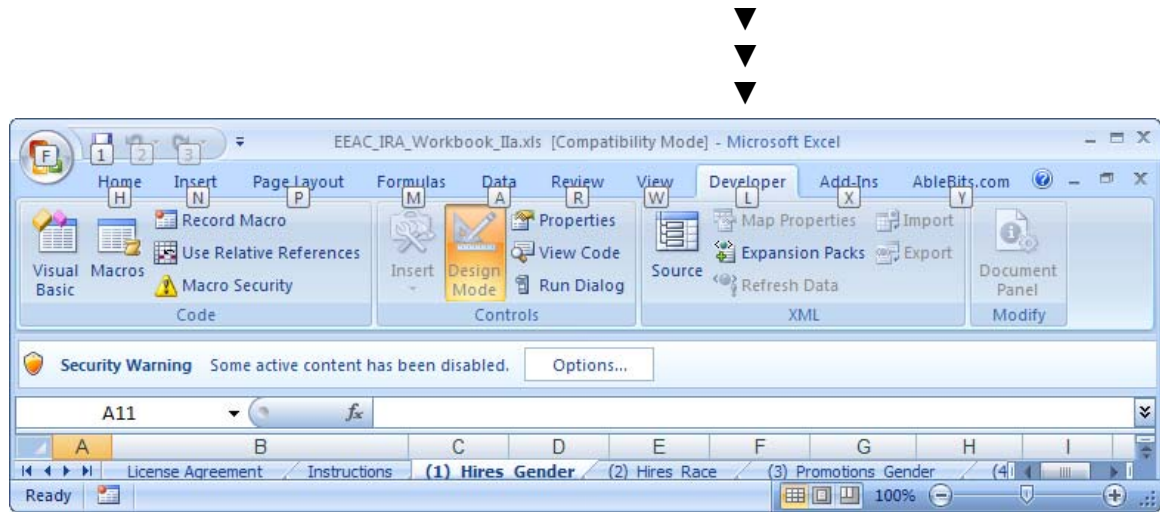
▼
▼
▼

F 1 2 3

EEAC_IRA_Workbook_IIa.xls [Compatibility Mode] - Microsoft Excel

Home H Insert N Page Layout P Formulas M Data A Review R View W Developer L Add-Ins X AbleBits.com Y

Visual Basic Macros Record Macro Use Relative References Macro Security Code

Insert Design Mode Properties View Code Run Dialog Controls

Source Map Properties Expansion Packs Refresh Data Import Export XML

Document Panel Modify

Security Warning Some active content has been disabled. Options...

A11 $f_x$

A B C D E F G H I

License Agreement Instructions (1) Hires Gender (2) Hires Race (3) Promotions Gender (4

Ready 100%